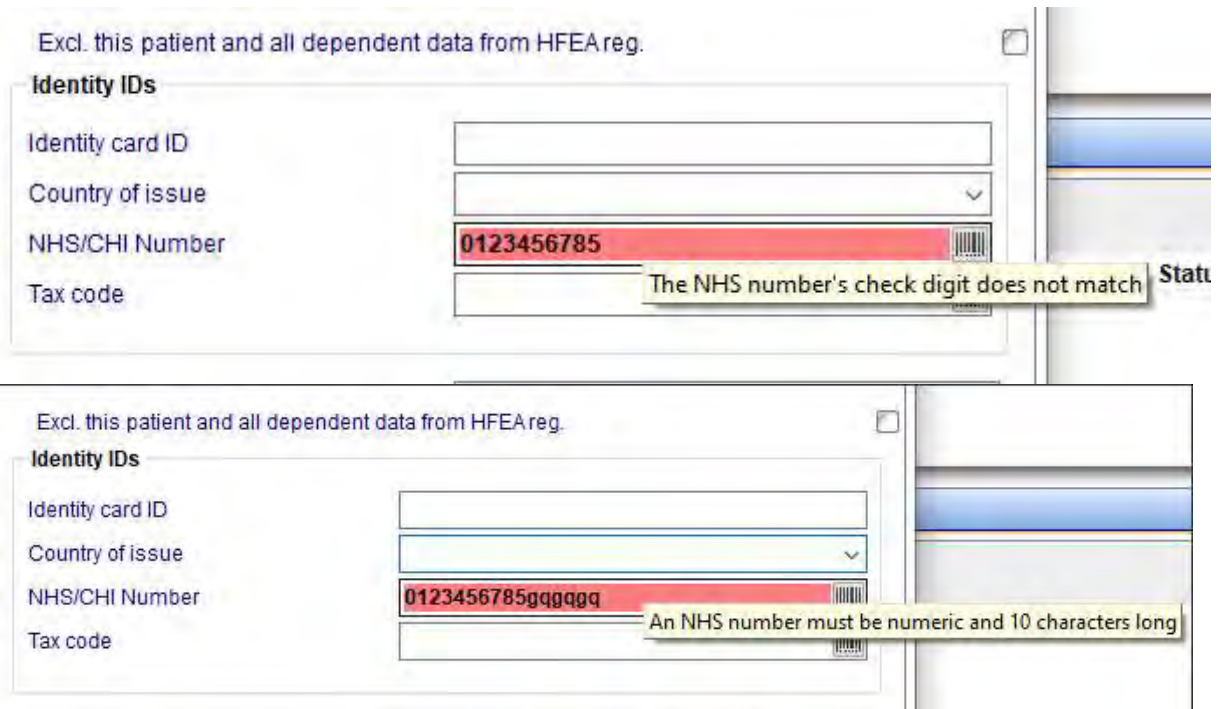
Excl. this patient and all dependent data from HFEA reg.

Identity IDs

Identity card ID

Country of issue

NHS/CHI Number

0123456785

The NHS number's check digit does not match

Statu

Tax code

Excl. this patient and all dependent data from HFEA reg.

Identity IDs

Identity card ID

Country of issue

NHS/CHI Number

0123456785gqgqgq

An NHS number must be numeric and 10 characters long

Tax code